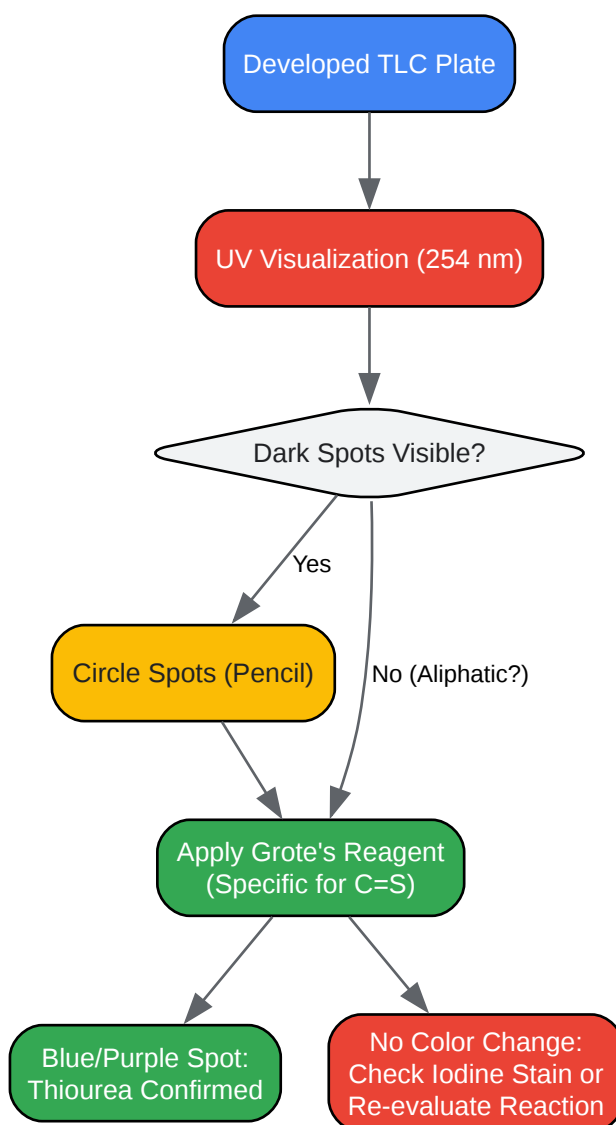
Developed TLC Plate

UV Visualization (254 nm)

Dark Spots Visible?

Yes

Circle Spots (Pencil)

No (Aliphatic?)

Apply Grote's Reagent (Specific for C=S)

Blue/Purple Spot: Thiourea Confirmed

No Color Change: Check Iodine Stain or Re-evaluate Reaction